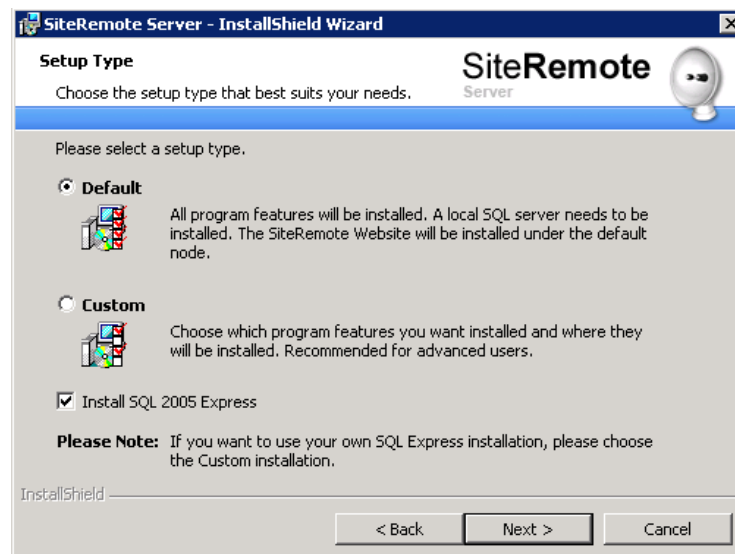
SiteRemote Server - InstallShield Wizard

Setup Type

Choose the setup type that best suits your needs.

SiteRemote Server

Please select a setup type.

Default

All program features will be installed. A local SQL server needs to be installed. The SiteRemote Website will be installed under the default node.

Custom

Choose which program features you want installed and where they will be installed. Recommended for advanced users.

Install SQL 2005 Express

Please Note: If you want to use your own SQL Express installation, please choose the Custom installation.

InstallShield

< Back   Next >   Cancel